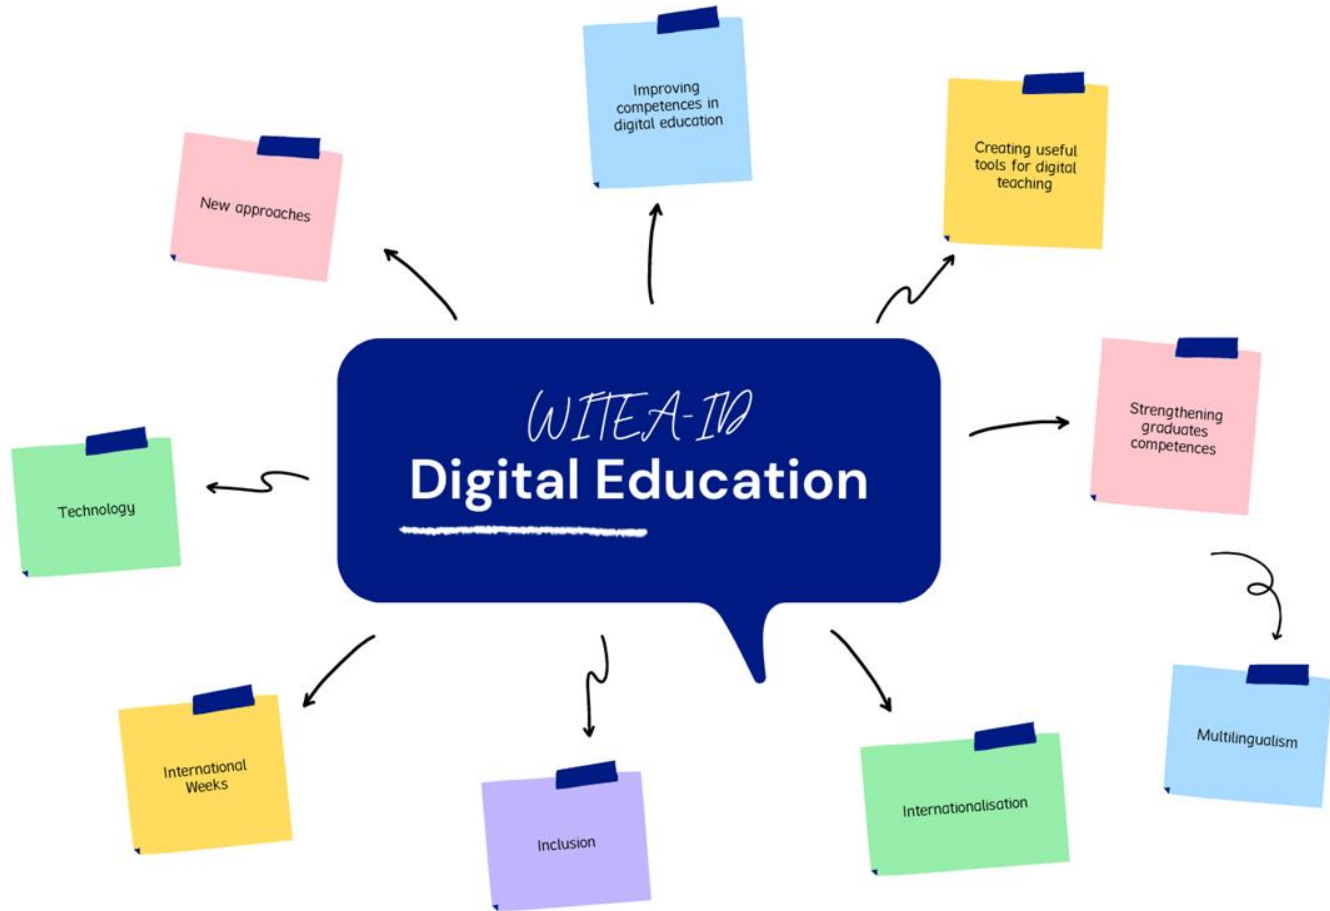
Improving competences in digital education

New approaches

Creating useful tools for digital teaching

WITEA-ID
Digital Education

Strengthening graduates competences

Technology

Multilingualism

International Weeks

Inclusion

Internationalisation